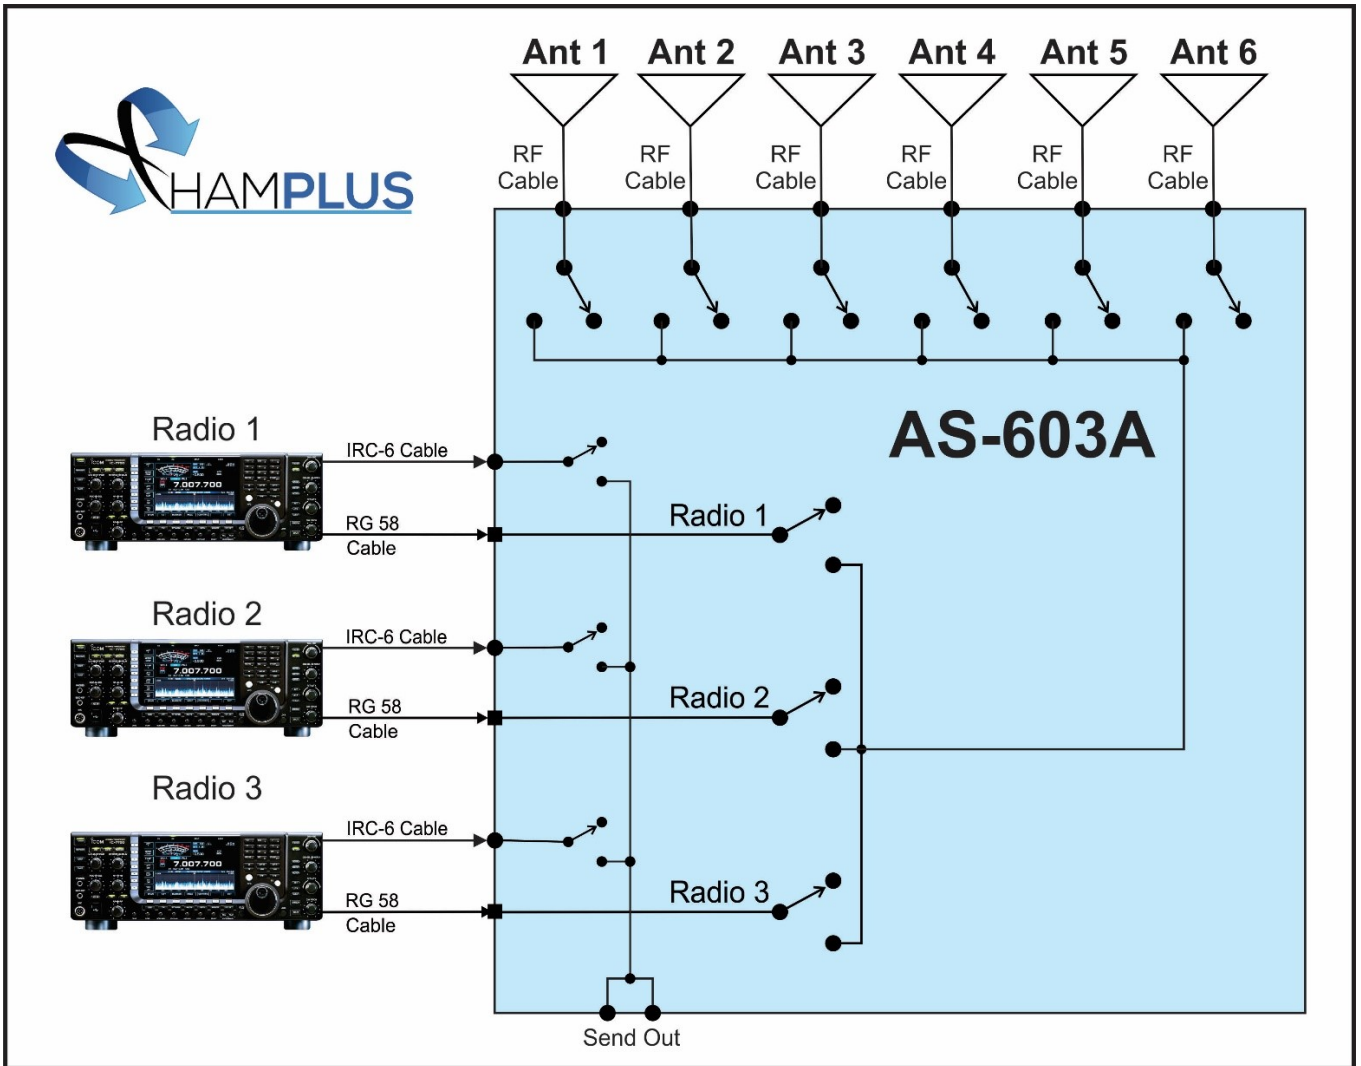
HAMPLUS

Ant 1 Ant 2 Ant 3 Ant 4 Ant 5 Ant 6

RF Cable RF Cable RF Cable RF Cable RF Cable RF Cable

AS-603A

Radio 1
7.007.700
IRC-6 Cable
RG 58 Cable
Radio 1

Radio 2
7.007.700
IRC-6 Cable
RG 58 Cable
Radio 2

Radio 3
7.007.700
IRC-6 Cable
RG 58 Cable
Radio 3

Send Out